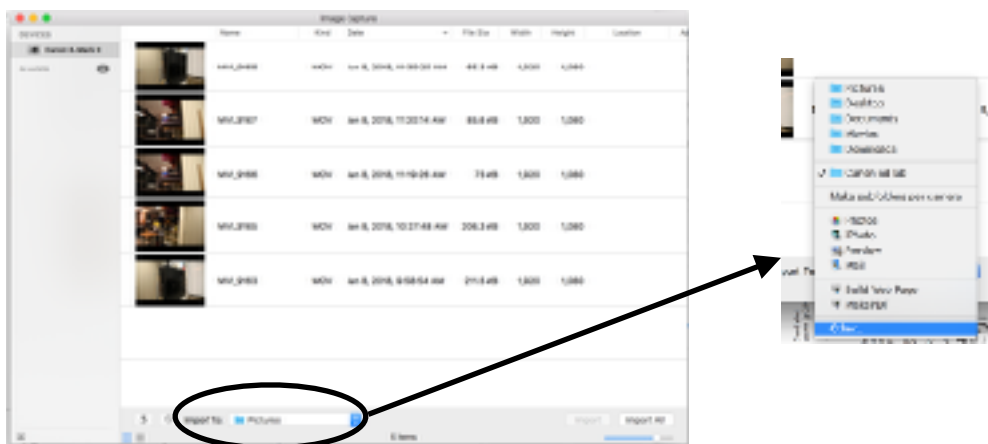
Image Capture

DEVICES

Canon EOS Rebel

Name | Kind | Date | File Size | Width | Height | Location
--- | --- | --- | --- | --- | --- | ---
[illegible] | MOV | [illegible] | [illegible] | 1,920 | 1,080 |
MVI_8167 | MOV | Jan 8, 2018, 11:20:14 AM | 83.6 MB | 1,920 | 1,080 |
MVI_8166 | MOV | Jan 8, 2018, 11:19:26 AM | 75 MB | 1,920 | 1,080 |
MVI_8165 | MOV | Jan 8, 2018, 10:37:48 AM | 206.3 MB | 1,920 | 1,080 |
MVI_8163 | MOV | Jan 8, 2018, 9:58:54 AM | 211.5 MB | 1,920 | 1,080 |

Import To: Pictures

5 items

Import

Import All

Pictures
Desktop
Documents
Movies
Downloads
Canon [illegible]
Make sub folders per camera
Photos
iPhoto
Preview
Mail
Build Web Page
Make PDF
Other...